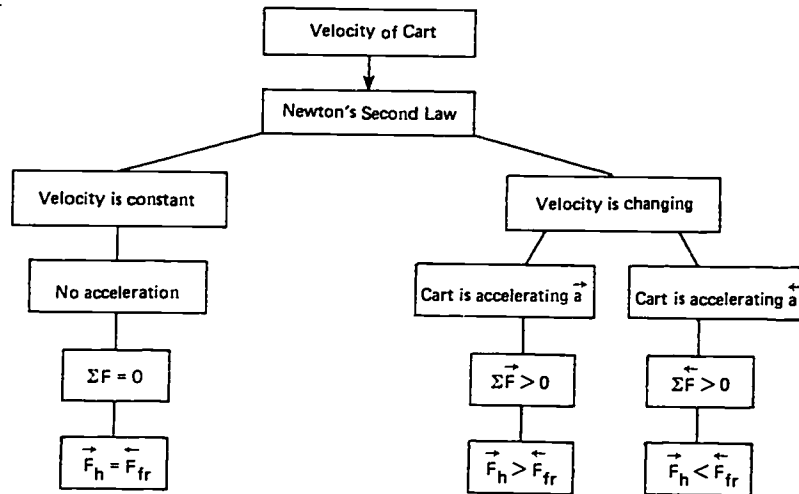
Velocity of Cart

Newton's Second Law

Velocity is constant

Velocity is changing

No acceleration

Cart is accelerating $\vec{a}$

Cart is accelerating $\overleftarrow{a}$

$\Sigma F = 0$

$\Sigma \vec{F} > 0$

$\Sigma \overleftarrow{F} > 0$

$\vec{F}_h = \overleftarrow{F}_{fr}$

$\vec{F}_h > \overleftarrow{F}_{fr}$

$\vec{F}_h < \overleftarrow{F}_{fr}$